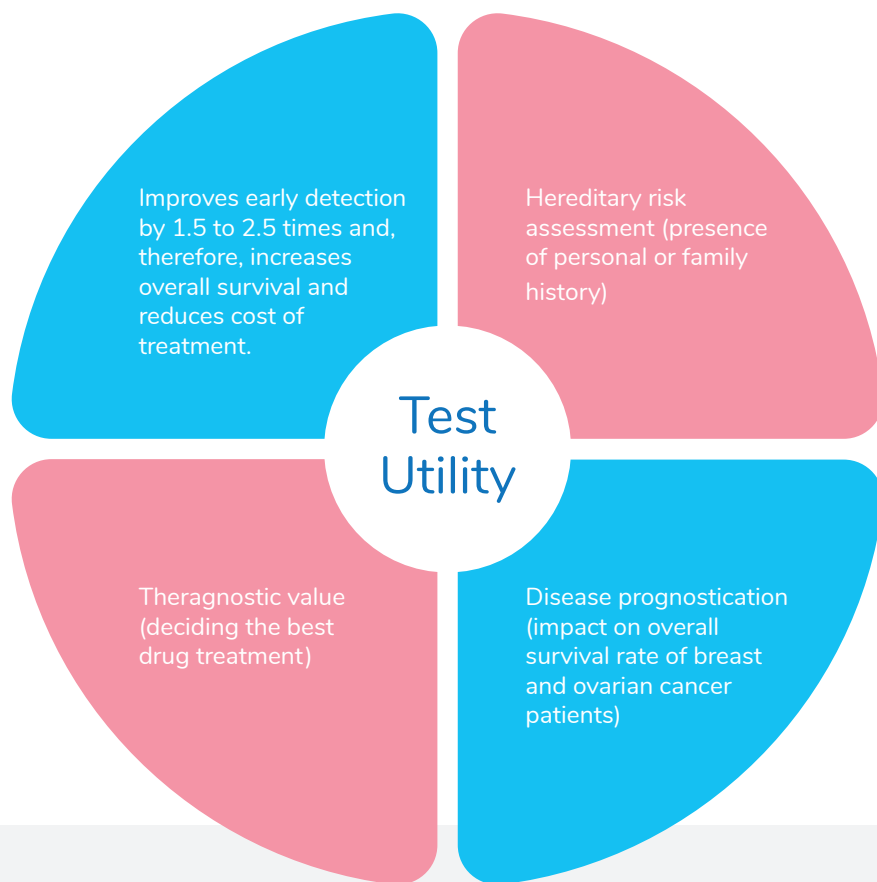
Improves early detection by 1.5 to 2.5 times and, therefore, increases overall survival and reduces cost of treatment.

Hereditary risk assessment (presence of personal or family history)

Test Utility

Theragnostic value (deciding the best drug treatment)

Disease prognostication (impact on overall survival rate of breast and ovarian cancer patients)